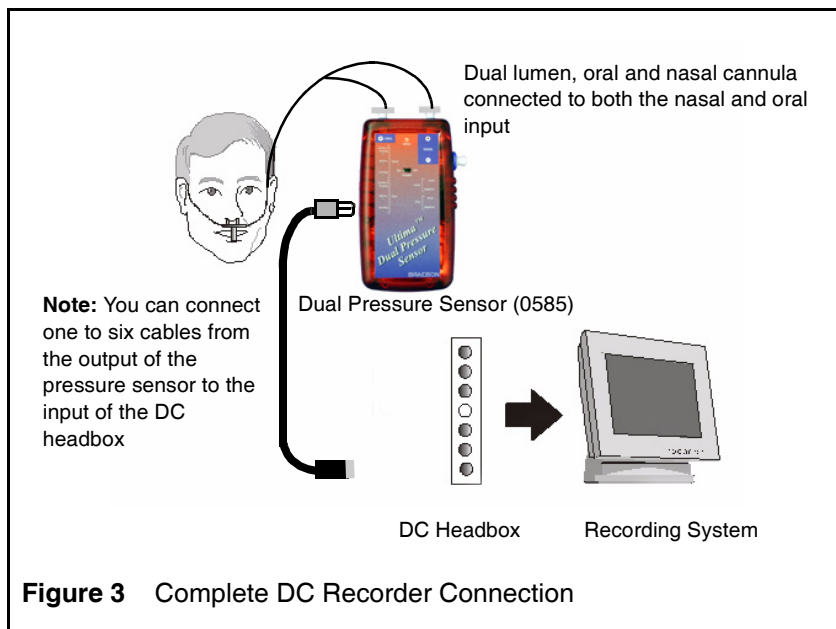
Dual lumen, oral and nasal cannula connected to both the nasal and oral input

Ultima™ Dual Pressure Sensor

BRAEBON

Dual Pressure Sensor (0585)

**Note:** You can connect one to six cables from the output of the pressure sensor to the input of the DC headbox

DC Headbox

Recording System

**Figure 3** Complete DC Recorder Connection